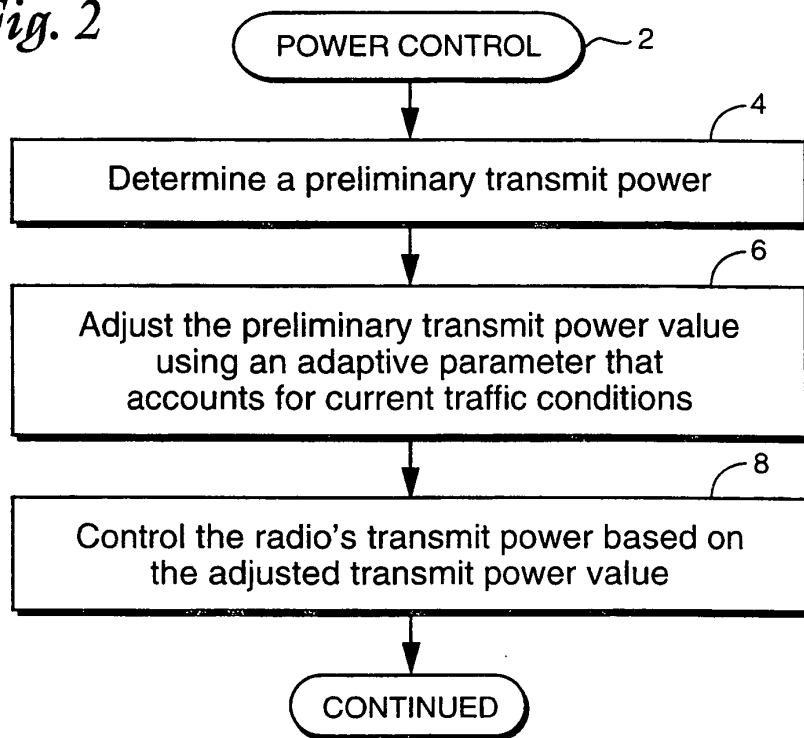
Fig. 2

POWER CONTROL
2

4
Determine a preliminary transmit power

6
Adjust the preliminary transmit power value using an adaptive parameter that accounts for current traffic conditions

8
Control the radio's transmit power based on the adjusted transmit power value

CONTINUED